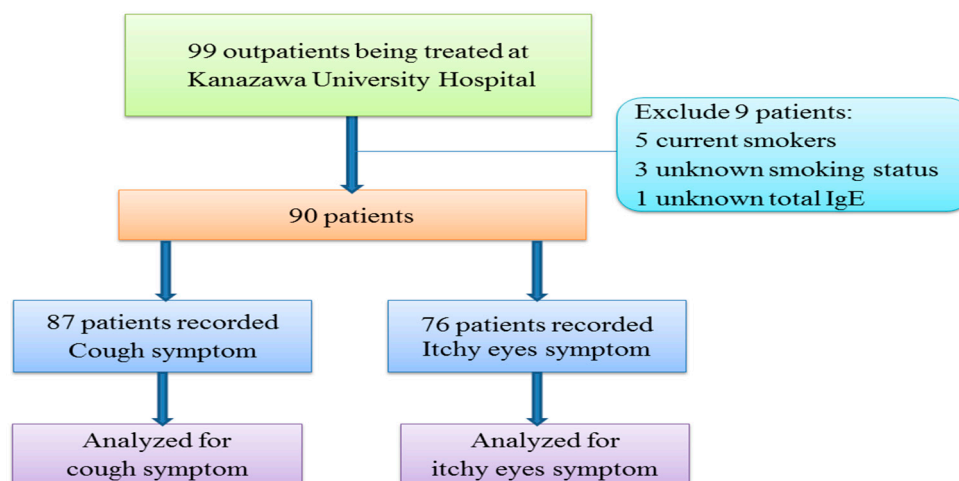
99 outpatients being treated at Kanazawa University Hospital

Exclude 9 patients:
5 current smokers
3 unknown smoking status
1 unknown total IgE

90 patients

87 patients recorded Cough symptom

76 patients recorded Itchy eyes symptom

Analyzed for cough symptom

Analyzed for itchy eyes symptom